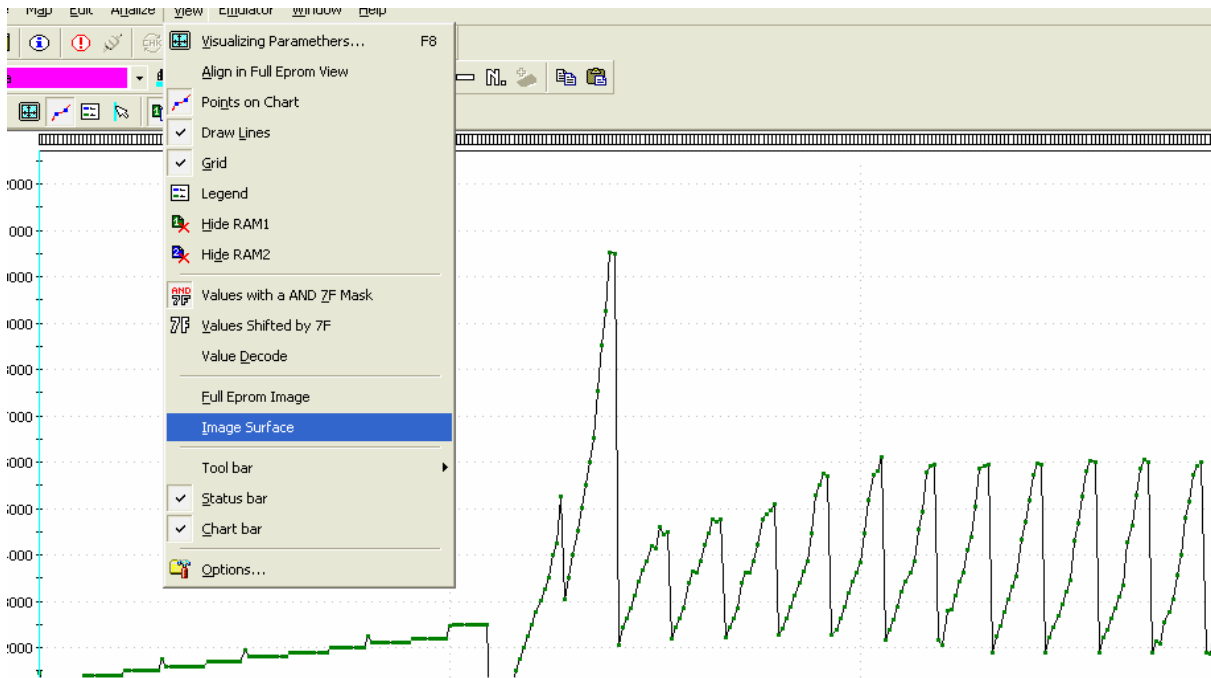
Map Edit Analize View Emulator Window Help

Visualizing Paramethers... F8
Align in Full Eprom View
Points on Chart
Draw Lines
Grid
Legend
Hide RAM1
Hide RAM2
Values with a AND 7F Mask
Values Shifted by 7F
Value Decode
Full Eprom Image
Image Surface
Tool bar
Status bar
Chart bar
Options...

2000
1000
0000
9000
8000
7000
6000
5000
4000
3000
2000